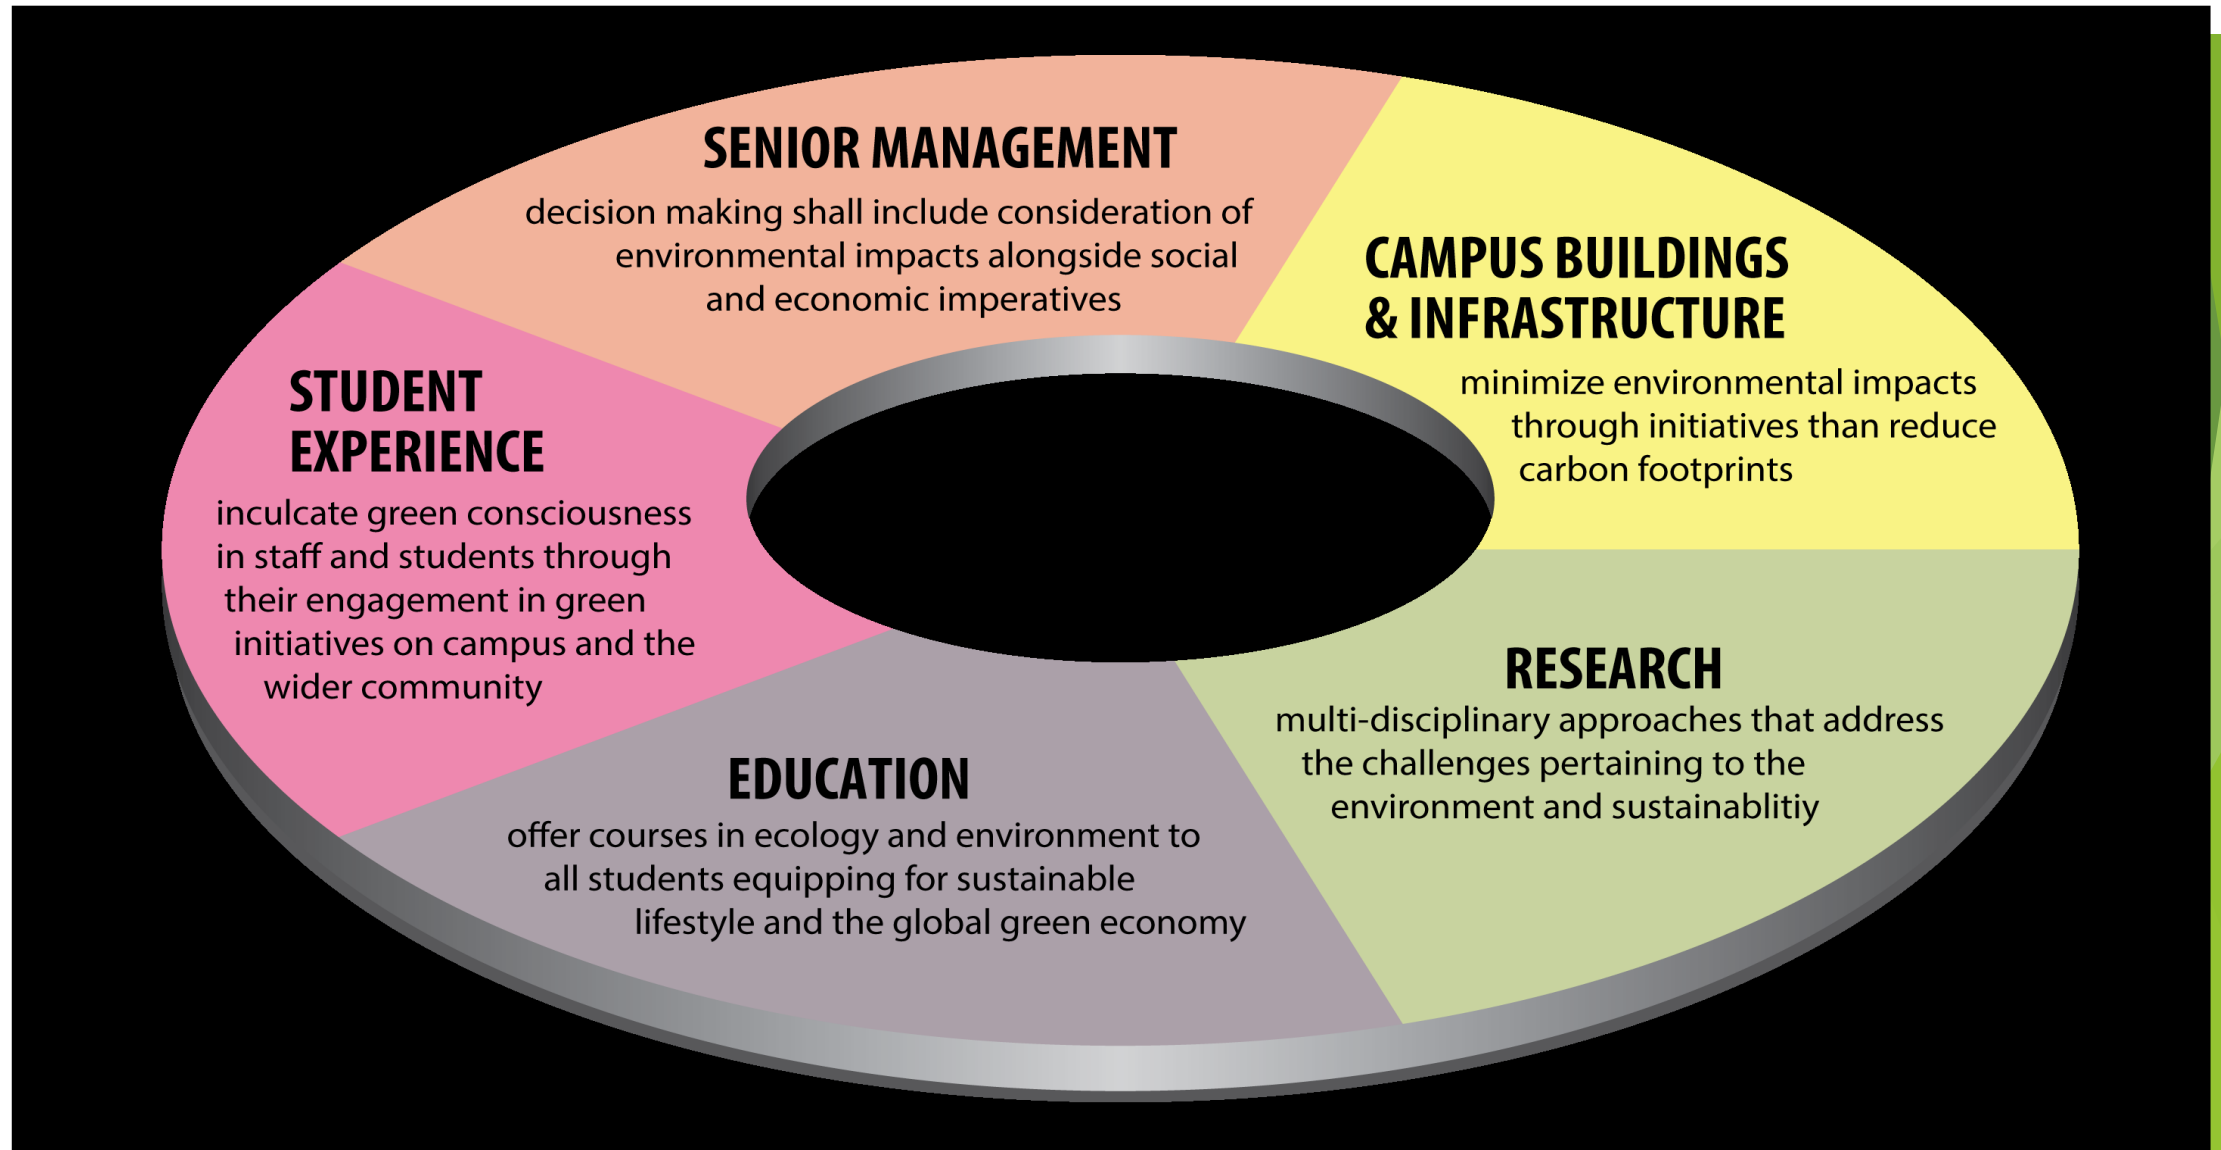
SENIOR MANAGEMENT
decision making shall include consideration of environmental impacts alongside social and economic imperatives

CAMPUS BUILDINGS & INFRASTRUCTURE
minimize environmental impacts through initiatives than reduce carbon footprints

STUDENT EXPERIENCE
inculcate green consciousness in staff and students through their engagement in green initiatives on campus and the wider community

RESEARCH
multi-disciplinary approaches that address the challenges pertaining to the environment and sustainablitiy

EDUCATION
offer courses in ecology and environment to all students equipping for sustainable lifestyle and the global green economy